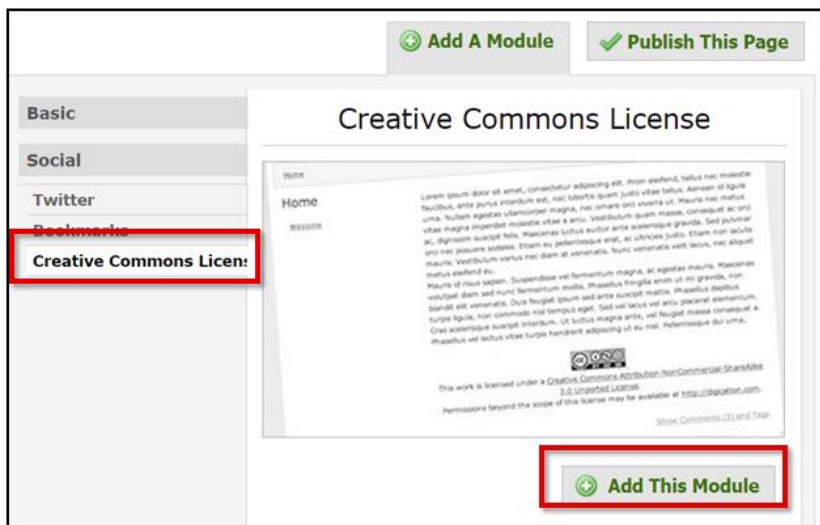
Add A Module

Publish This Page

Basic

Social

Twitter

Bookmarks

Creative Commons Licens

Creative Commons License

Home

Home

Welcome

Lorem ipsum dolor sit amet, consectetur adipiscing elit. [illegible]

This work is licensed under a Creative Commons Attribution-NonCommercial-ShareAlike 3.0 Unported License.

Permissions beyond the scope of this license may be available at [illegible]

Show Comments (3) and Tags

Add This Module